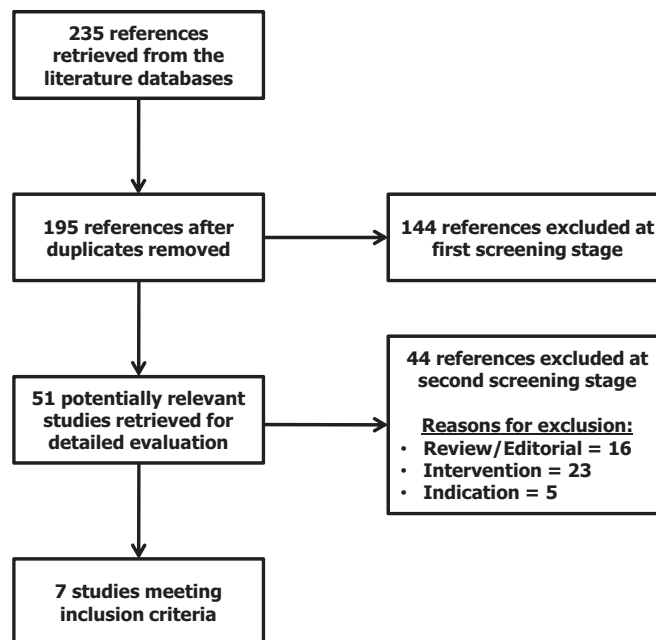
235 references retrieved from the literature databases

195 references after duplicates removed

144 references excluded at first screening stage

51 potentially relevant studies retrieved for detailed evaluation

44 references excluded at second screening stage

Reasons for exclusion:
• Review/Editorial = 16
• Intervention = 23
• Indication = 5

7 studies meeting inclusion criteria